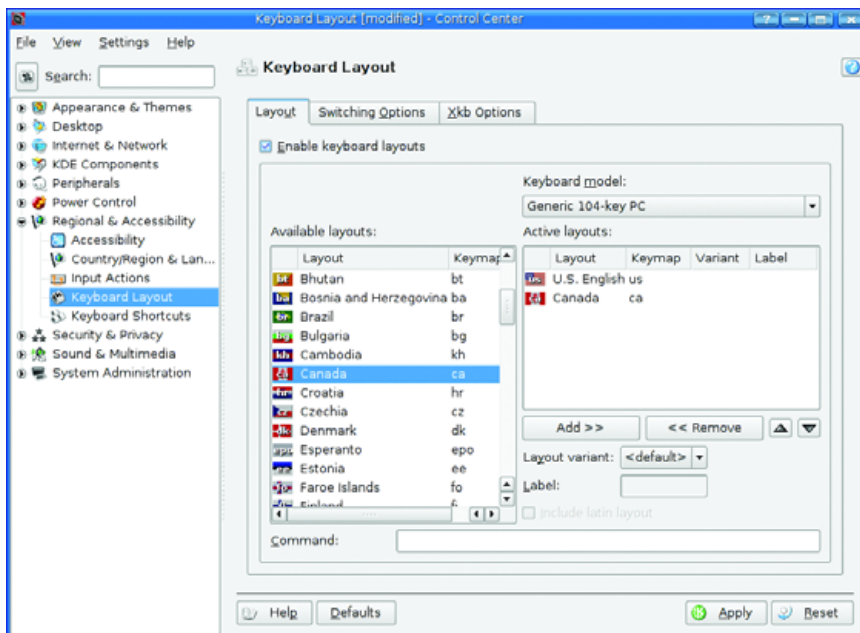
Keyboard Layout [modified] - Control Center

File View Settings Help

Search:

Appearance & Themes
Desktop
Internet & Network
KDE Components
Peripherals
Power Control
Regional & Accessibility
Accessibility
Country/Region & Lan...
Input Actions
Keyboard Layout
Keyboard Shortcuts
Security & Privacy
Sound & Multimedia
System Administration

Keyboard Layout

Layout | Switching Options | Xkb Options

Enable keyboard layouts

Keyboard model:
Generic 104-key PC

Available layouts:

| Layout | Keymap |
|---|---|
| Bhutan | bt |
| Bosnia and Herzegovina | ba |
| Brazil | br |
| Bulgaria | bg |
| Cambodia | kh |
| Canada | ca |
| Croatia | hr |
| Czechia | cz |
| Denmark | dk |
| Esperanto | epo |
| Estonia | ee |
| Faroe Islands | fo |
| Finland | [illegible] |

Active layouts:

| Layout | Keymap | Variant | Label |
|---|---|---|---|
| U.S. English | us | | |
| Canada | ca | | |

Add >>
<< Remove

Layout variant: <default>
Label:
Include latin layout

Command:

Help
Defaults
Apply
Reset